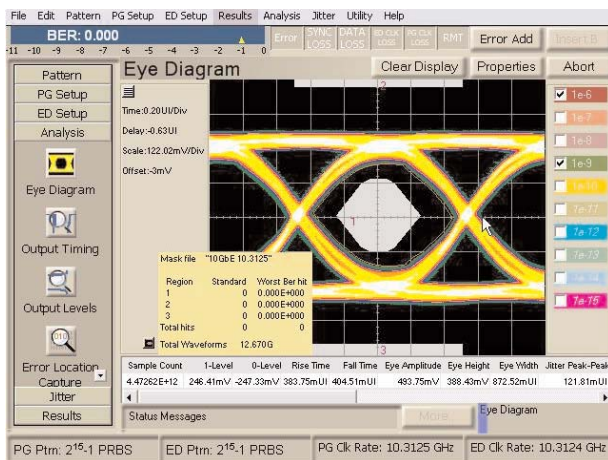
File Edit Pattern PG Setup ED Setup Results Analysis Jitter Utility Help

BER: 0.000

-11 -10 -9 -8 -7 -6 -5 -4 -3 -2 -1 0

Error SYNC LOSS DATA LOSS ED CLK LOSS PG CLK LOSS RMT Error Add Insert B

Pattern
PG Setup
ED Setup
Analysis
Eye Diagram
Output Timing
Output Levels
Error Location Capture
Jitter
Results

Eye Diagram

Clear Display Properties Abort

Time:0.20UI/Div
Delay:-0.63UI
Scale:122.02mV/Div
Offset:-3mV

2
1
3

1e-6
1e-7
1e-8
1e-9
1e-10
1e-11
1e-12
1e-13
1e-14
1e-15

Mask file "10GbE 10.3125"

| Region | Standard | Worst Ber hit |
|---|---|---|
| 1 | 0 | 0.000E+000 |
| 2 | 0 | 0.000E+000 |
| 3 | 0 | 0.000E+000 |
| Total hits | 0 | 0 |

Total Waveforms 12.670G

| Sample Count | 1-Level | 0-Level | Rise Time | Fall Time | Eye Amplitude | Eye Height | Eye Width | Jitter Peak-Peak |
|---|---|---|---|---|---|---|---|---|
| 4.47262E+12 | 246.41mV | -247.33mV | 383.75mUI | 404.51mUI | 493.75mV | 388.43mV | 872.52mUI | 121.81mUI |

Status Messages More Eye Diagram

PG Ptrn: $2^{15}$-1 PRBS ED Ptrn: $2^{15}$-1 PRBS PG Clk Rate: 10.3125 GHz ED Clk Rate: 10.3124 GHz